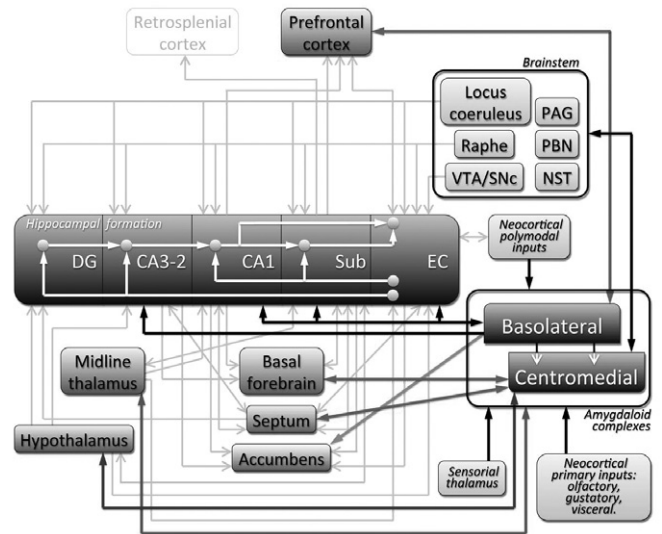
Retrosplenial cortex

Prefrontal cortex

Brainstem

Locus coeruleus

PAG

Raphe

PBN

VTA/SNc

NST

Hippocampal formation

DG

CA3-2

CA1

Sub

EC

Neocortical polymodal inputs

Basolateral

Centromedial

Midline thalamus

Basal forebrain

Septum

Hypothalamus

Accumbens

Amygdaloid complexes

Sensorial thalamus

Neocortical primary inputs: olfactory, gustatory, visceral.